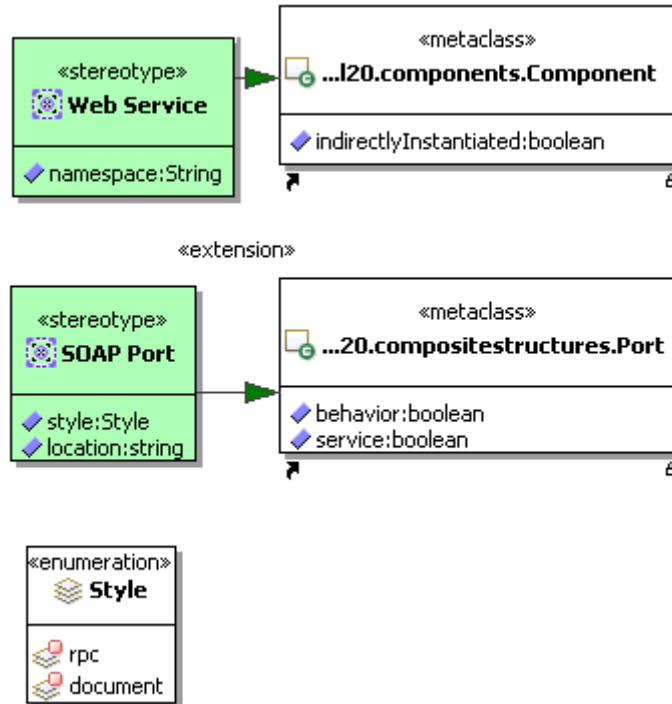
«stereotype»
Web Service

namespace:String

«metaclass»
...l20.components.Component

indirectlyInstantiated:boolean

«extension»

«stereotype»
SOAP Port

style:Style
location:string

«metaclass»
...20.compositestructures.Port

behavior:boolean
service:boolean

«enumeration»
Style

rpc
document